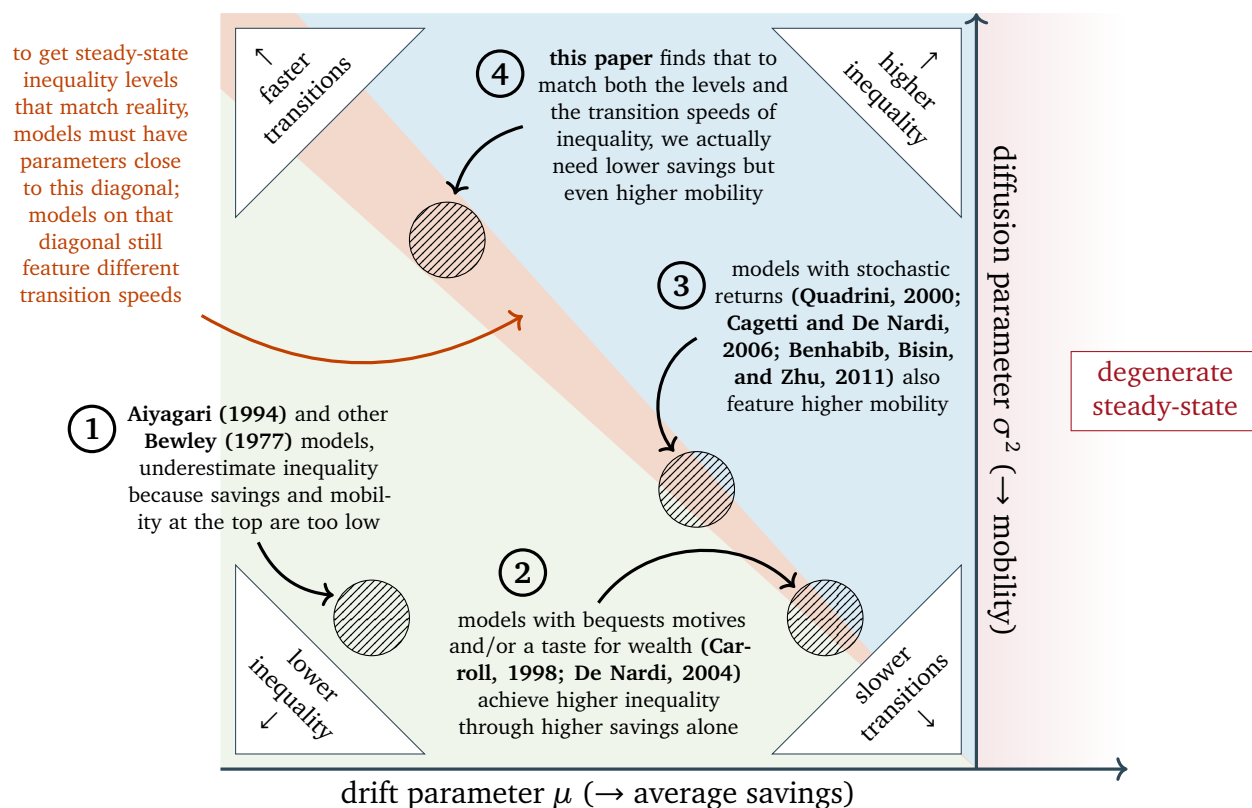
to get steady-state inequality levels that match reality, models must have parameters close to this diagonal; models on that diagonal still feature different transition speeds

↑ faster transitions

4 this paper finds that to match both the levels and the transition speeds of inequality, we actually need lower savings but even higher mobility

↑ higher inequality

3 models with stochastic returns (Quadrini, 2000; Cagetti and De Nardi, 2006; Benhabib, Bisin, and Zhu, 2011) also feature higher mobility

1 Aiyagari (1994) and other Bewley (1977) models, underestimate inequality because savings and mobility at the top are too low

2 models with bequests motives and/or a taste for wealth (Carroll, 1998; De Nardi, 2004) achieve higher inequality through higher savings alone

lower inequality ↓

slower transitions ↓

diffusion parameter $\sigma^2$ (→ mobility)

degenerate steady-state

drift parameter $\mu$ (→ average savings)